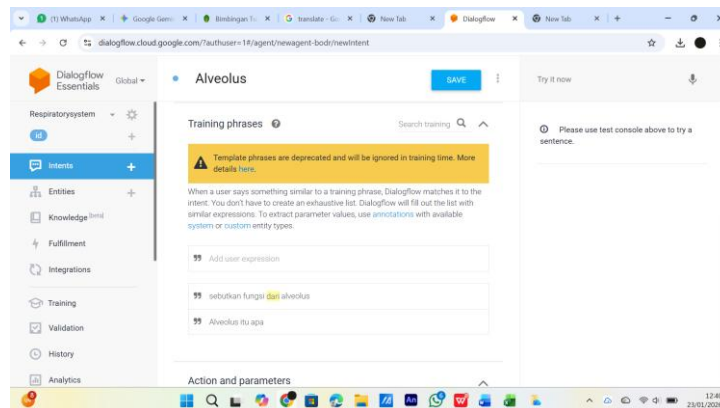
(1) WhatsApp ×
Google Gem ×
Bimbingan T ×
translate - Go ×
New Tab ×
Dialogflow ×
New Tab ×
+

dialogflow.cloud.google.com/?authuser=1#/agent/newagent-bodr/newIntent

Dialogflow Essentials
Global

Respiratorysystem
id

Intents
Entities
Knowledge beta
Fulfillment
Integrations
Training
Validation
History
Analytics

Alveolus
SAVE

Training phrases
Search training

Template phrases are deprecated and will be ignored in training time. More details here.

When a user says something similar to a training phrase, Dialogflow matches it to the intent. You don't have to create an exhaustive list. Dialogflow will fill out the list with similar expressions. To extract parameter values, use annotations with available system or custom entity types.

Add user expression

sebutkan fungsi dari alveolus

Alveolus itu apa

Action and parameters

Try it now

Please use test console above to try a sentence.

12:4
23/01/202